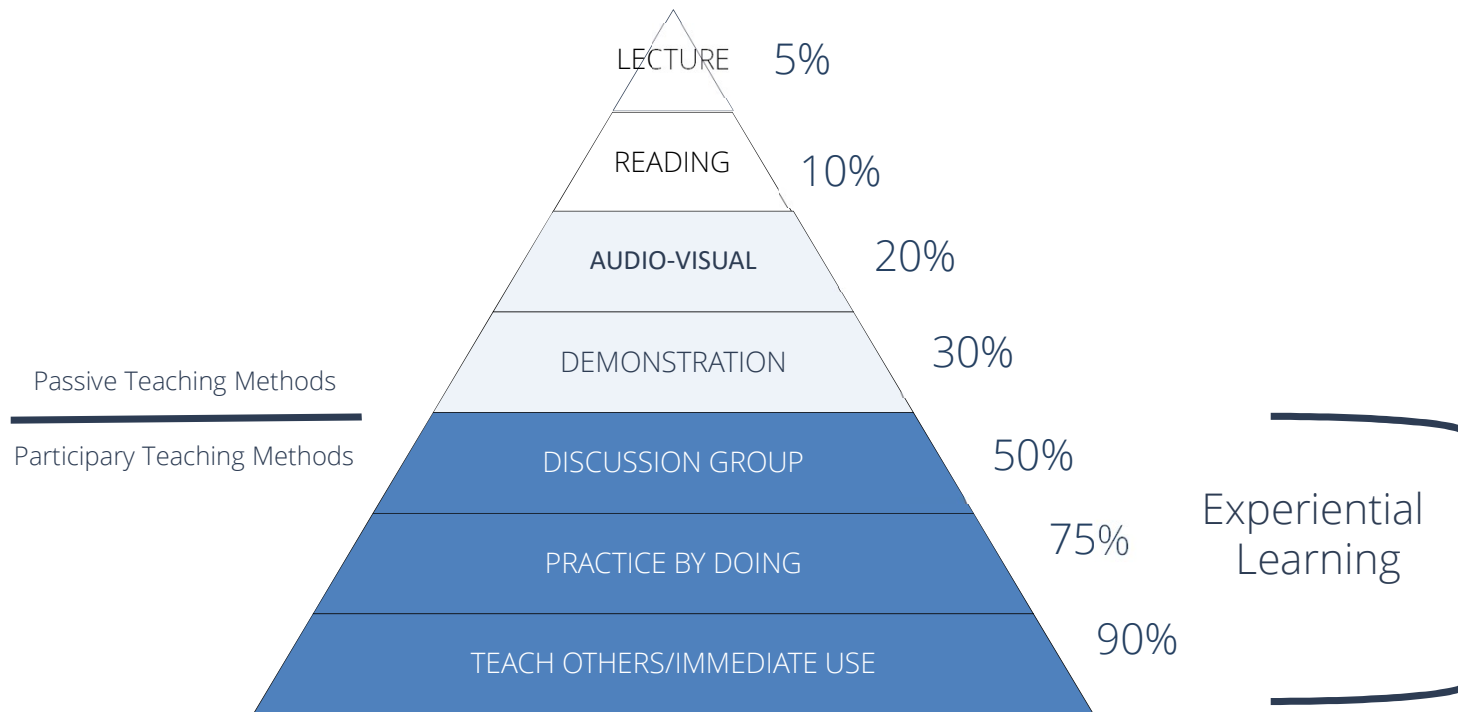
LECTURE 5%

READING 10%

AUDIO-VISUAL 20%

DEMONSTRATION 30%

Passive Teaching Methods

Participary Teaching Methods

DISCUSSION GROUP 50%

PRACTICE BY DOING 75%

TEACH OTHERS/IMMEDIATE USE 90%

Experiential Learning